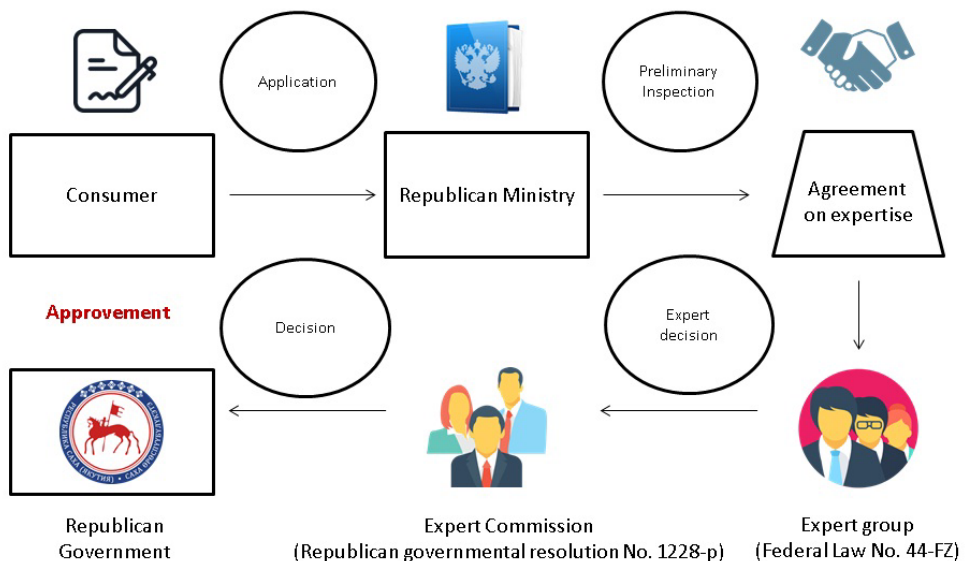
Application

Preliminary Inspection

Consumer

Republican Ministry

Agreement on expertise

Approvement

Decision

Expert decision

РЕСПУБЛИКА САХА (ЯКУТИЯ) • САХА ӨРӨСПҮҮБҮЛҮКЭТЭ

Republican Government

Expert Commission (Republican governmental resolution No. 1228-p)

Expert group (Federal Law No. 44-FZ)